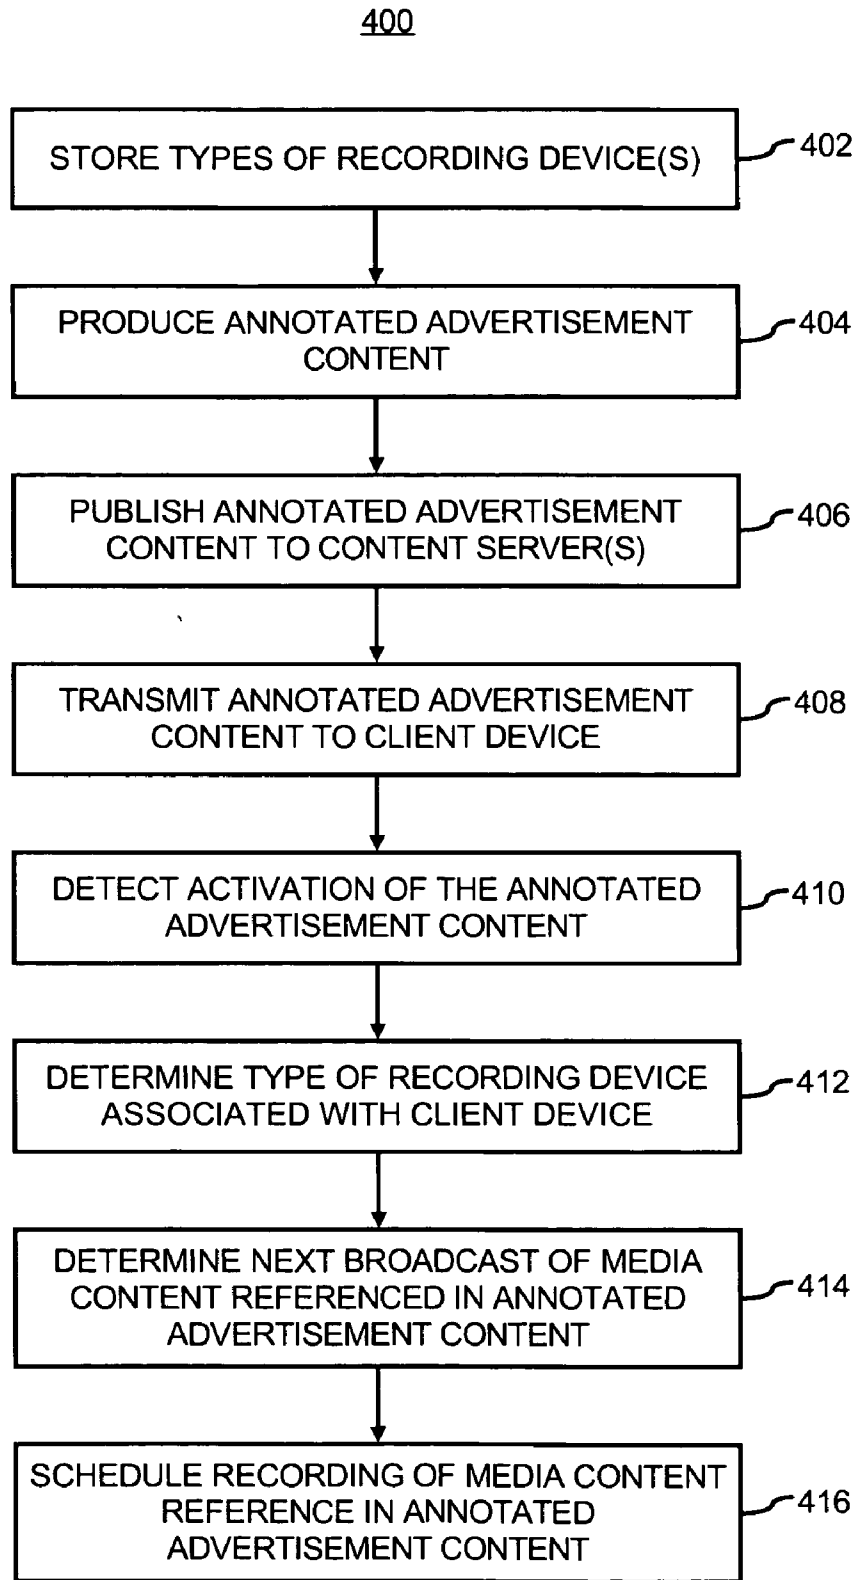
400

STORE TYPES OF RECORDING DEVICE(S)

402

PRODUCE ANNOTATED ADVERTISEMENT CONTENT

404

PUBLISH ANNOTATED ADVERTISEMENT CONTENT TO CONTENT SERVER(S)

406

TRANSMIT ANNOTATED ADVERTISEMENT CONTENT TO CLIENT DEVICE

408

DETECT ACTIVATION OF THE ANNOTATED ADVERTISEMENT CONTENT

410

DETERMINE TYPE OF RECORDING DEVICE ASSOCIATED WITH CLIENT DEVICE

412

DETERMINE NEXT BROADCAST OF MEDIA CONTENT REFERENCED IN ANNOTATED ADVERTISEMENT CONTENT

414

SCHEDULE RECORDING OF MEDIA CONTENT REFERENCE IN ANNOTATED ADVERTISEMENT CONTENT

416